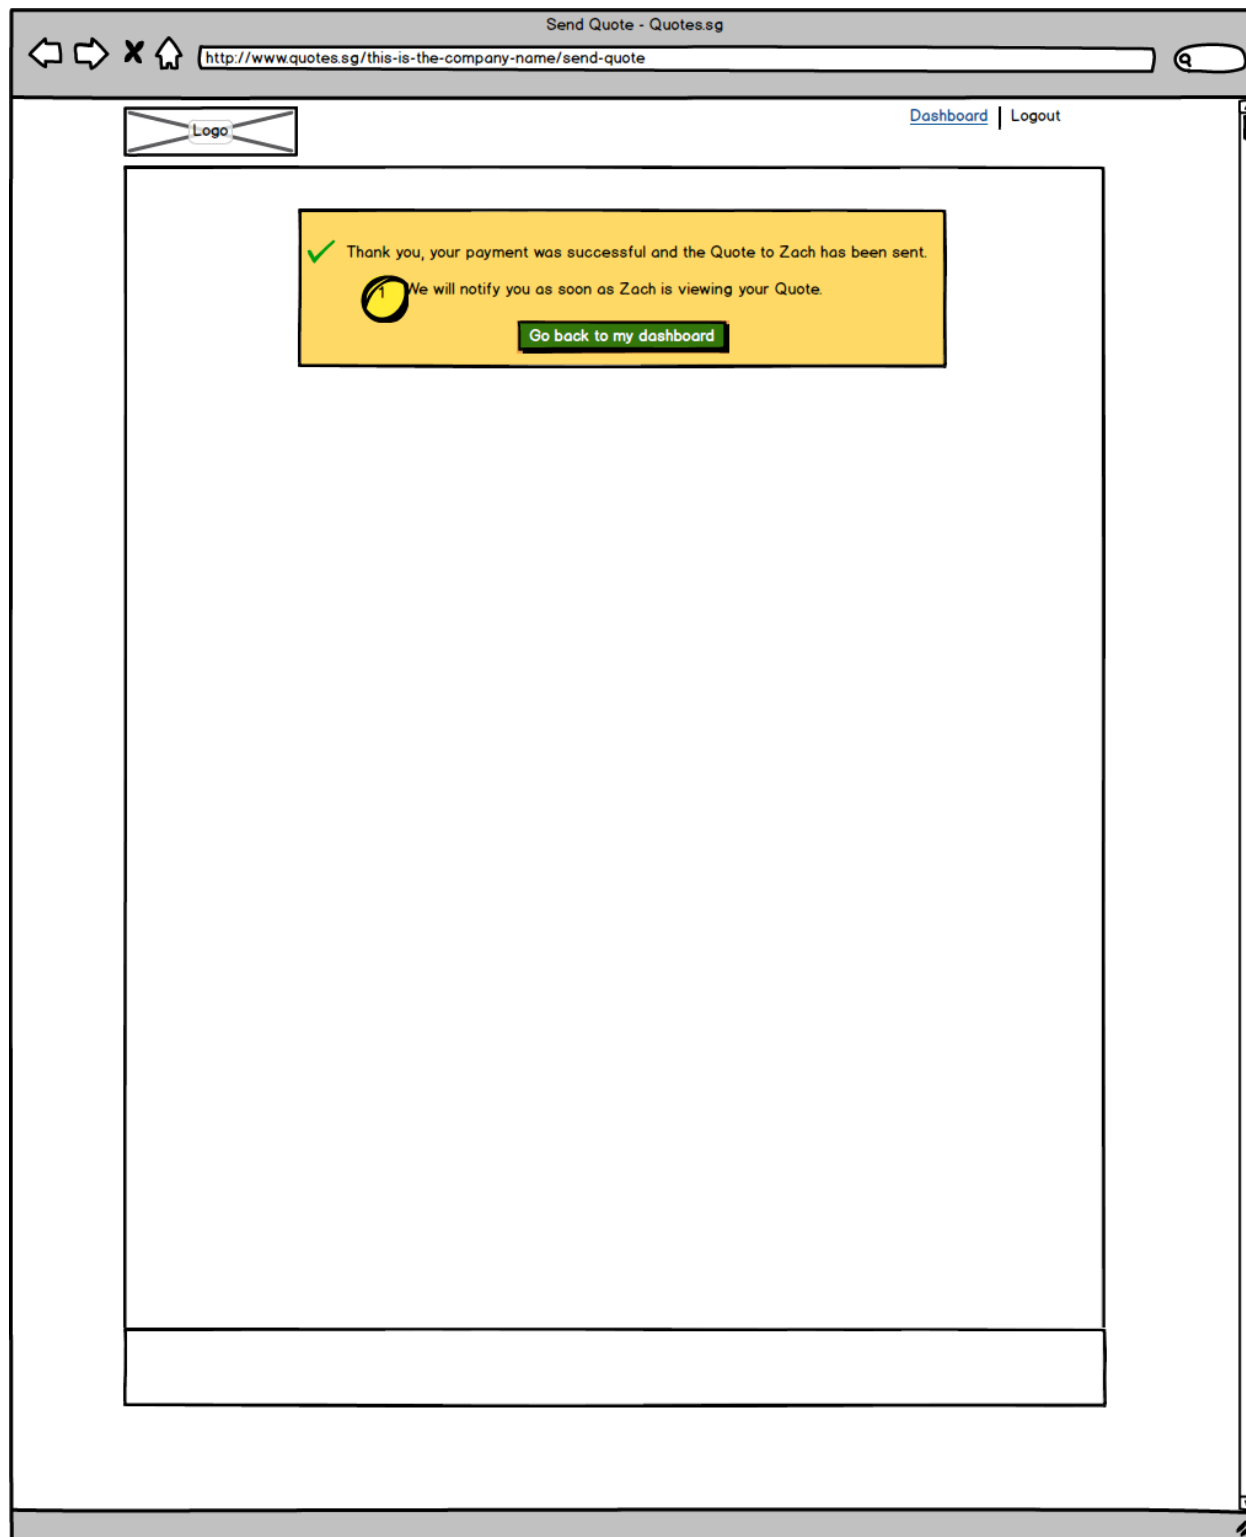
Send Quote - Quotes.sg

http://www.quotes.sg/this-is-the-company-name/send-quote

Logo

Dashboard | Logout

Thank you, your payment was successful and the Quote to Zach has been sent.

1

We will notify you as soon as Zach is viewing your Quote.

Go back to my dashboard